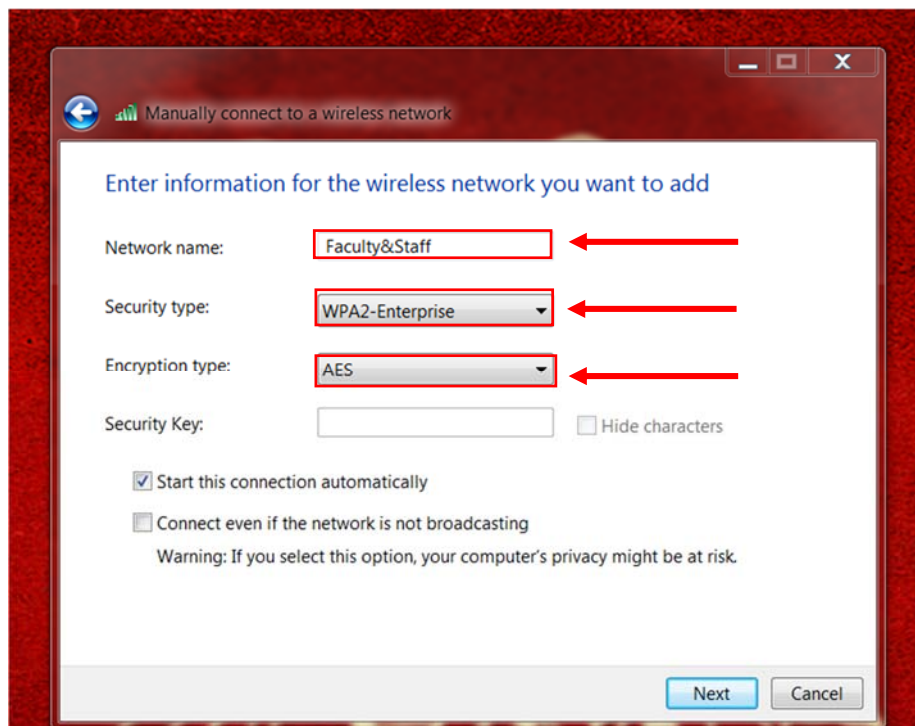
Manually connect to a wireless network

Enter information for the wireless network you want to add

Network name: Faculty&Staff

Security type: WPA2-Enterprise

Encryption type: AES

Security Key:

Hide characters

Start this connection automatically

Connect even if the network is not broadcasting

Warning: If you select this option, your computer's privacy might be at risk.

Next

Cancel